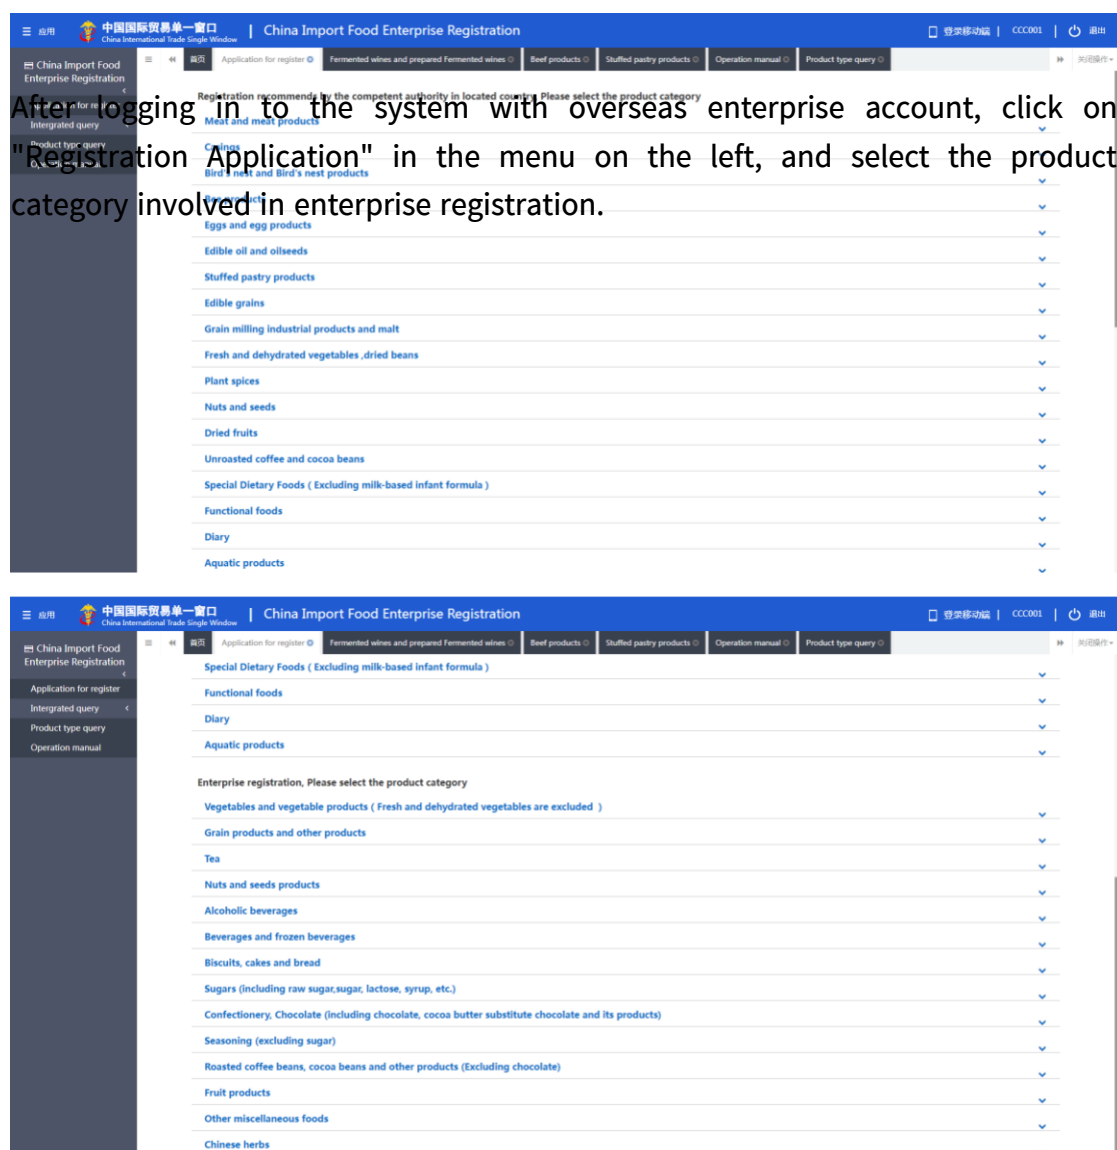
After logging in to the system with overseas enterprise account, click on "Registration Application" in the menu on the left, and select the product category involved in enterprise registration.

≡ 应用 中国国际贸易单一窗口 China International Trade Single Window | China Import Food Enterprise Registration 登录移动端 | CCC001 | 退出

China Import Food Enterprise Registration

首页 | Application for register | Fermented wines and prepared Fermented wines | Beef products | Stuffed pastry products | Operation manual | Product type query | 关闭操作

Registration recommends by the competent authority in located country, Please select the product category

Meat and meat products
Casings
Bird's nest and Bird's nest products
Bee products
Eggs and egg products
Edible oil and oilseeds
Stuffed pastry products
Edible grains
Grain milling industrial products and malt
Fresh and dehydrated vegetables ,dried beans
Plant spices
Nuts and seeds
Dried fruits
Unroasted coffee and cocoa beans
Special Dietary Foods ( Excluding milk-based infant formula )
Functional foods
Diary
Aquatic products

≡ 应用 中国国际贸易单一窗口 China International Trade Single Window | China Import Food Enterprise Registration 登录移动端 | CCC001 | 退出

China Import Food Enterprise Registration
Application for register
Intergrated query
Product type query
Operation manual

首页 | Application for register | Fermented wines and prepared Fermented wines | Beef products | Stuffed pastry products | Operation manual | Product type query | 关闭操作

Special Dietary Foods ( Excluding milk-based infant formula )
Functional foods
Diary
Aquatic products

Enterprise registration, Please select the product category
Vegetables and vegetable products ( Fresh and dehydrated vegetables are excluded )
Grain products and other products
Tea
Nuts and seeds products
Alcoholic beverages
Beverages and frozen beverages
Biscuits, cakes and bread
Sugars (including raw sugar,sugar, lactose, syrup, etc.)
Confectionery, Chocolate (including chocolate, cocoa butter substitute chocolate and its products)
Seasoning (excluding sugar)
Roasted coffee beans, cocoa beans and other products (Excluding chocolate)
Fruit products
Other miscellaneous foods
Chinese herbs